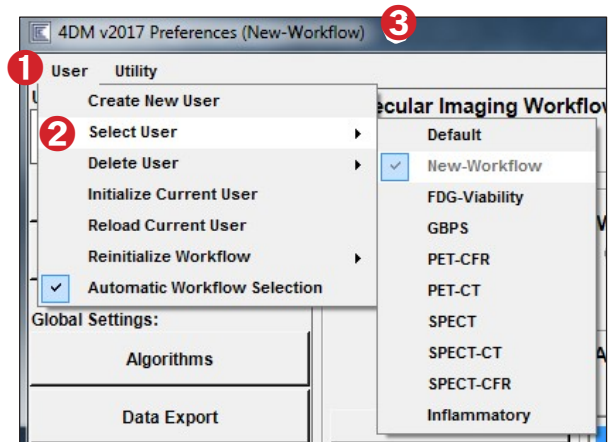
4DM v2017 Preferences (New-Workflow)
3
1
User Utility
Create New User
2
Select User
Delete User
Initialize Current User
Reload Current User
Reinitialize Workflow
Automatic Workflow Selection
Default
New-Workflow
FDG-Viability
GBPS
PET-CFR
PET-CT
SPECT
SPECT-CT
SPECT-CFR
Inflammatory
ecular Imaging Workflow
Global Settings:
Algorithms
Data Export